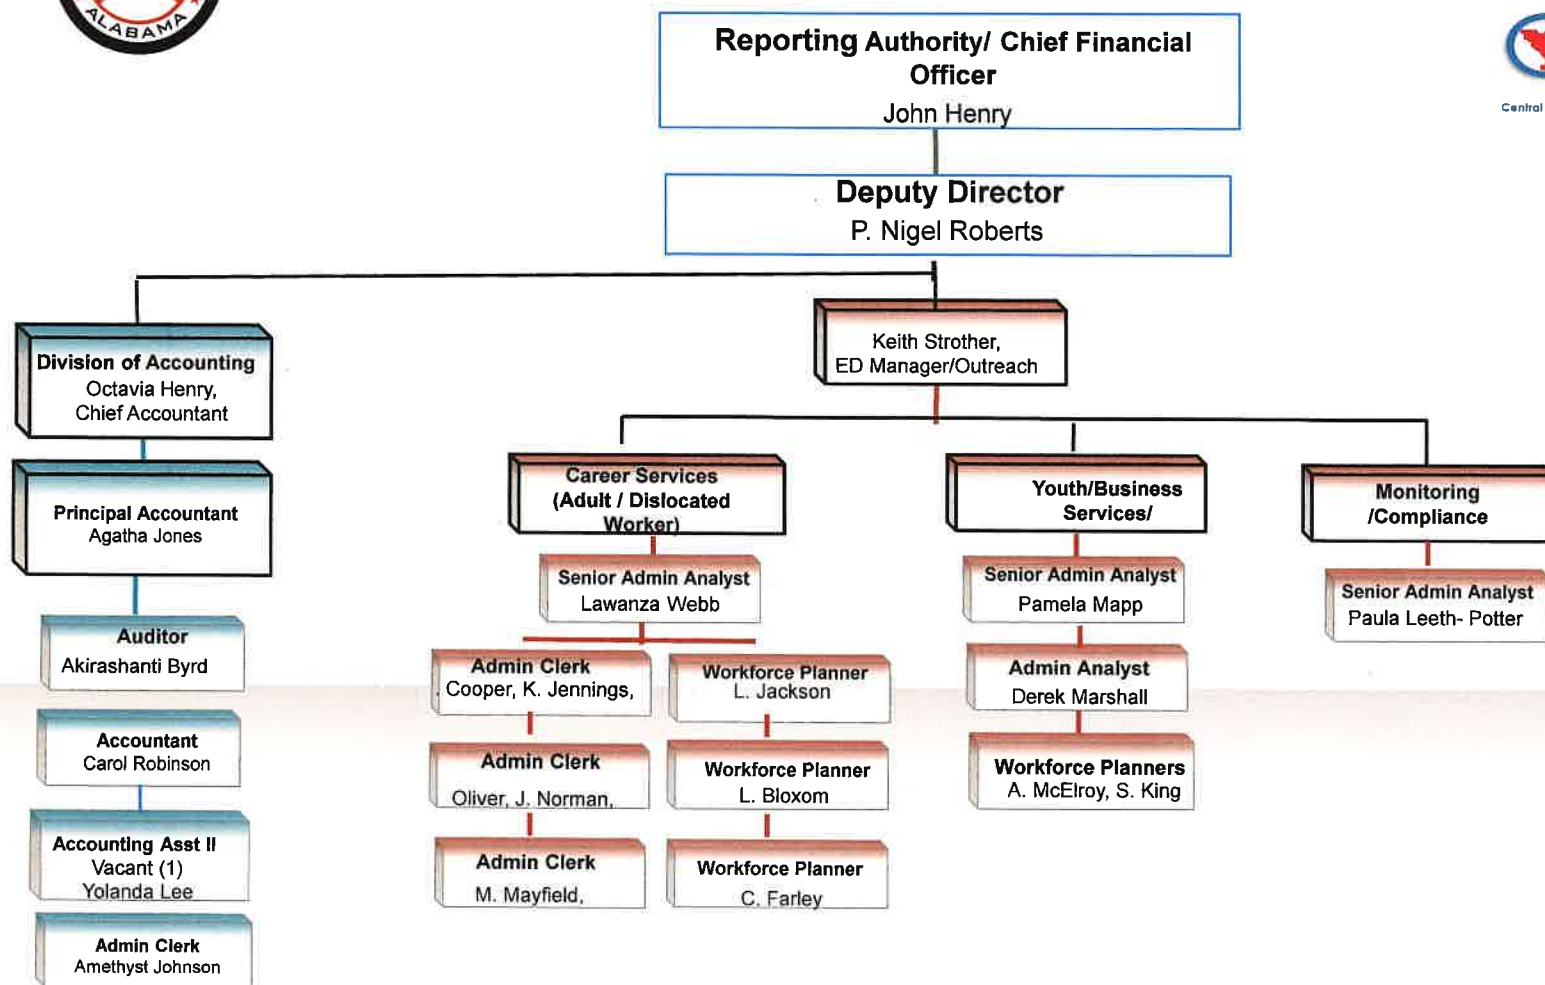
ALABAMA

Central

Reporting Authority/ Chief Financial Officer
John Henry

Deputy Director
P. Nigel Roberts

Division of Accounting
Octavia Henry,
Chief Accountant

Principal Accountant
Agatha Jones

Auditor
Akirashanti Byrd

Accountant
Carol Robinson

Accounting Asst II
Vacant (1)
Yolanda Lee

Admin Clerk
Amethyst Johnson

Keith Strother,
ED Manager/Outreach

Career Services
(Adult / Dislocated Worker)

Senior Admin Analyst
Lawanza Webb

Admin Clerk
Cooper, K. Jennings,

Admin Clerk
Oliver, J. Norman,

Admin Clerk
M. Mayfield,

Workforce Planner
L. Jackson

Workforce Planner
L. Bloxom

Workforce Planner
C. Farley

Youth/Business Services/

Senior Admin Analyst
Pamela Mapp

Admin Analyst
Derek Marshall

Workforce Planners
A. McElroy, S. King

Monitoring /Compliance

Senior Admin Analyst
Paula Leeth- Potter